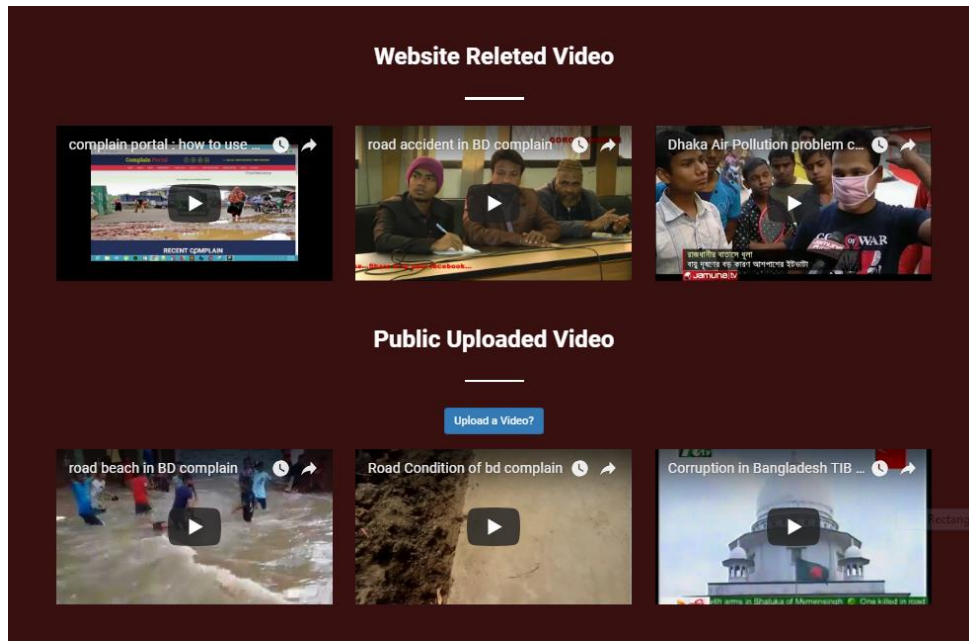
Website Releted Video

complain portal : how to use ...

Complain Portal

RECENT COMPLAIN

road accident in BD complain

Dhaka Air Pollution problem c...

ঢাকার বাতাসে ধুলা

বায়ু দূষণের বড় কারণ আশপাশের ইটভাটা

Jamuna tv

Public Uploaded Video

Upload a Video?

road beach in BD complain

Road Condition of bd complain

Corruption in Bangladesh TIB ...

One killed in road